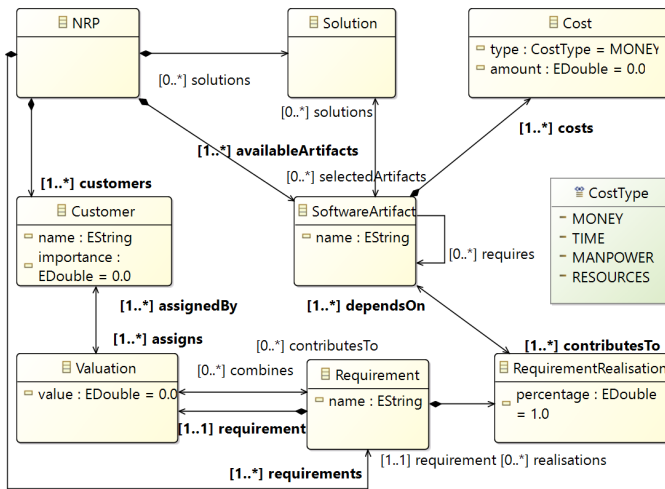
NRP

Solution

Cost
type : CostType = MONEY
amount : EDouble = 0.0

[0..*] solutions

[0..*] solutions

[1..*] costs

[1..*] availableArtifacts

[0..*] selectedArtifacts

[1..*] customers

CostType
MONEY
TIME
MANPOWER
RESOURCES

Customer
name : EString
importance : EDouble = 0.0

SoftwareArtifact
name : EString

[0..*] requires

[1..*] assignedBy

[1..*] dependsOn

[1..*] assigns

[0..*] contributesTo

[1..*] contributesTo

Valuation
value : EDouble = 0.0

[0..*] combines

Requirement
name : EString

RequirementRealisation
percentage : EDouble = 1.0

[1..1] requirement

[1..*] requirements

[1..1] requirement [0..*] realisations